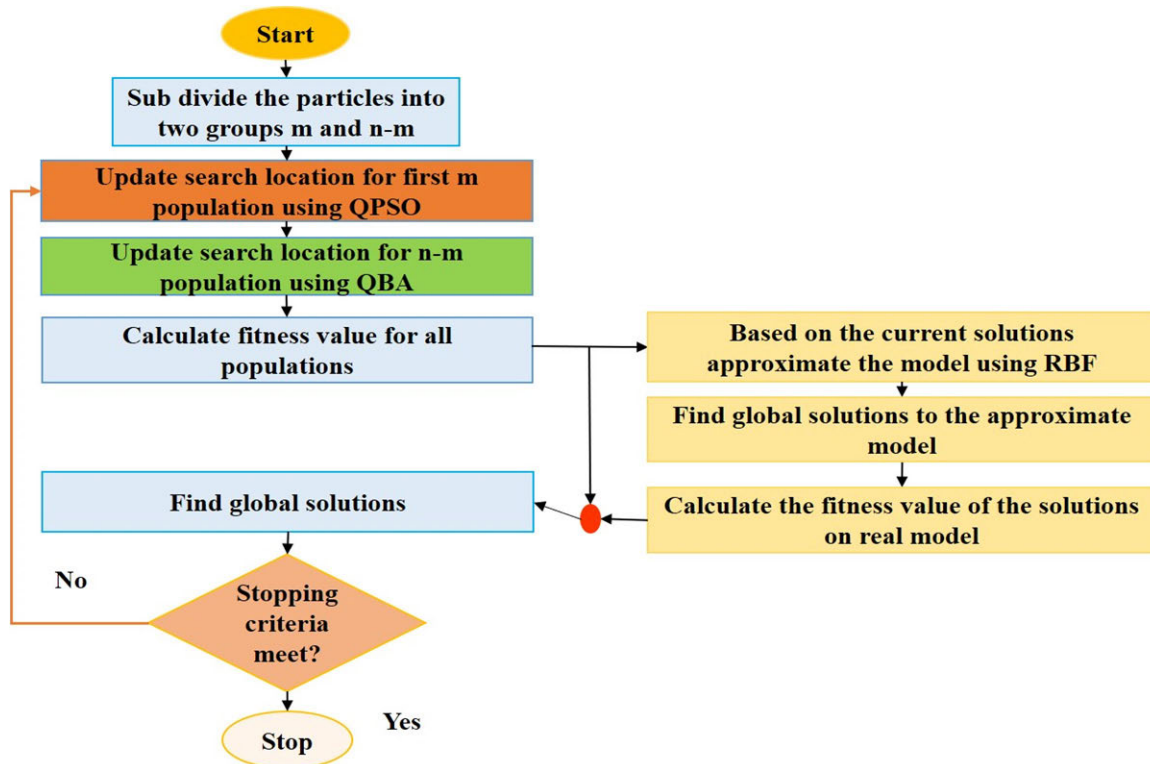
Start

Sub divide the particles into two groups m and n-m

Update search location for first m population using QPSO

Update search location for n-m population using QBA

Calculate fitness value for all populations

Based on the current solutions approximate the model using RBF

Find global solutions to the approximate model

Calculate the fitness value of the solutions on real model

Find global solutions

No

Stopping criteria meet?

Yes

Stop